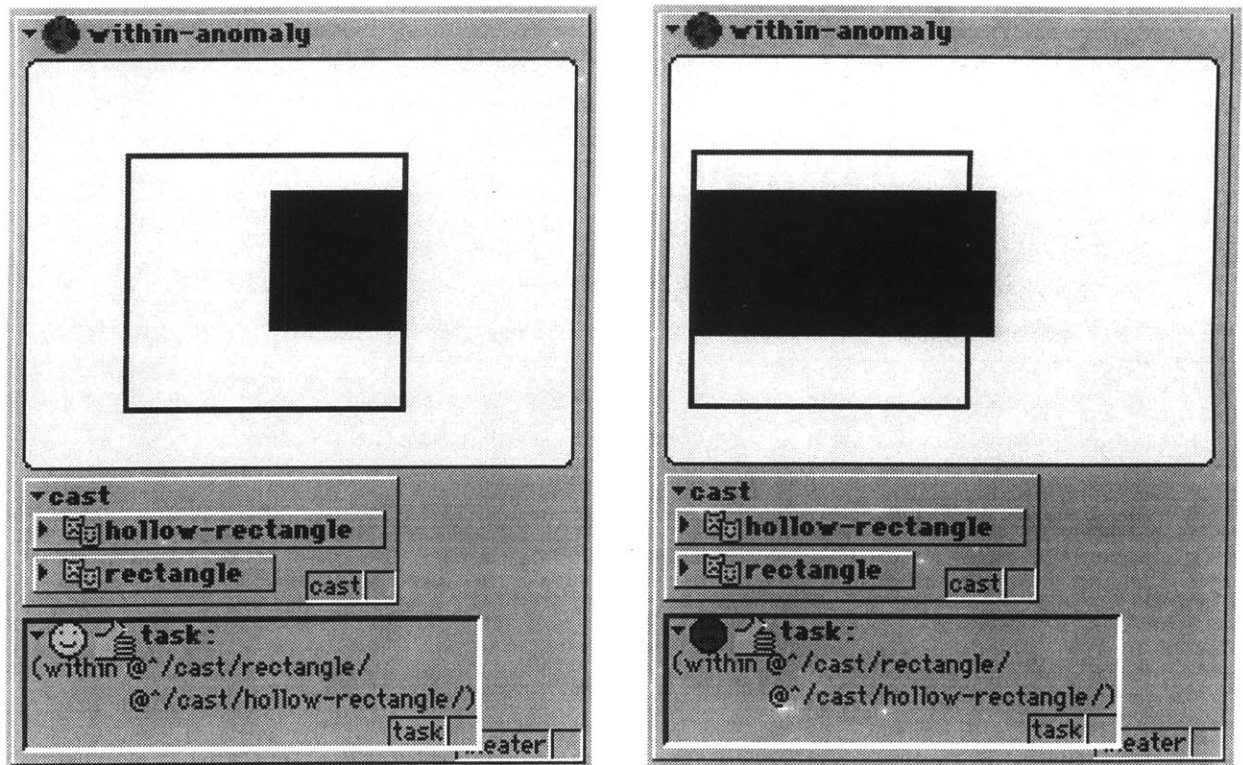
within-anomaly

cast
hollow-rectangle
rectangle
cast

task:
(within @^/cast/rectangle/
@^/cast/hollow-rectangle/)
task
...eater

within-anomaly

cast
hollow-rectangle
rectangle
cast

task:
(within @^/cast/rectangle/
@^/cast/hollow-rectangle/)
task
...eater